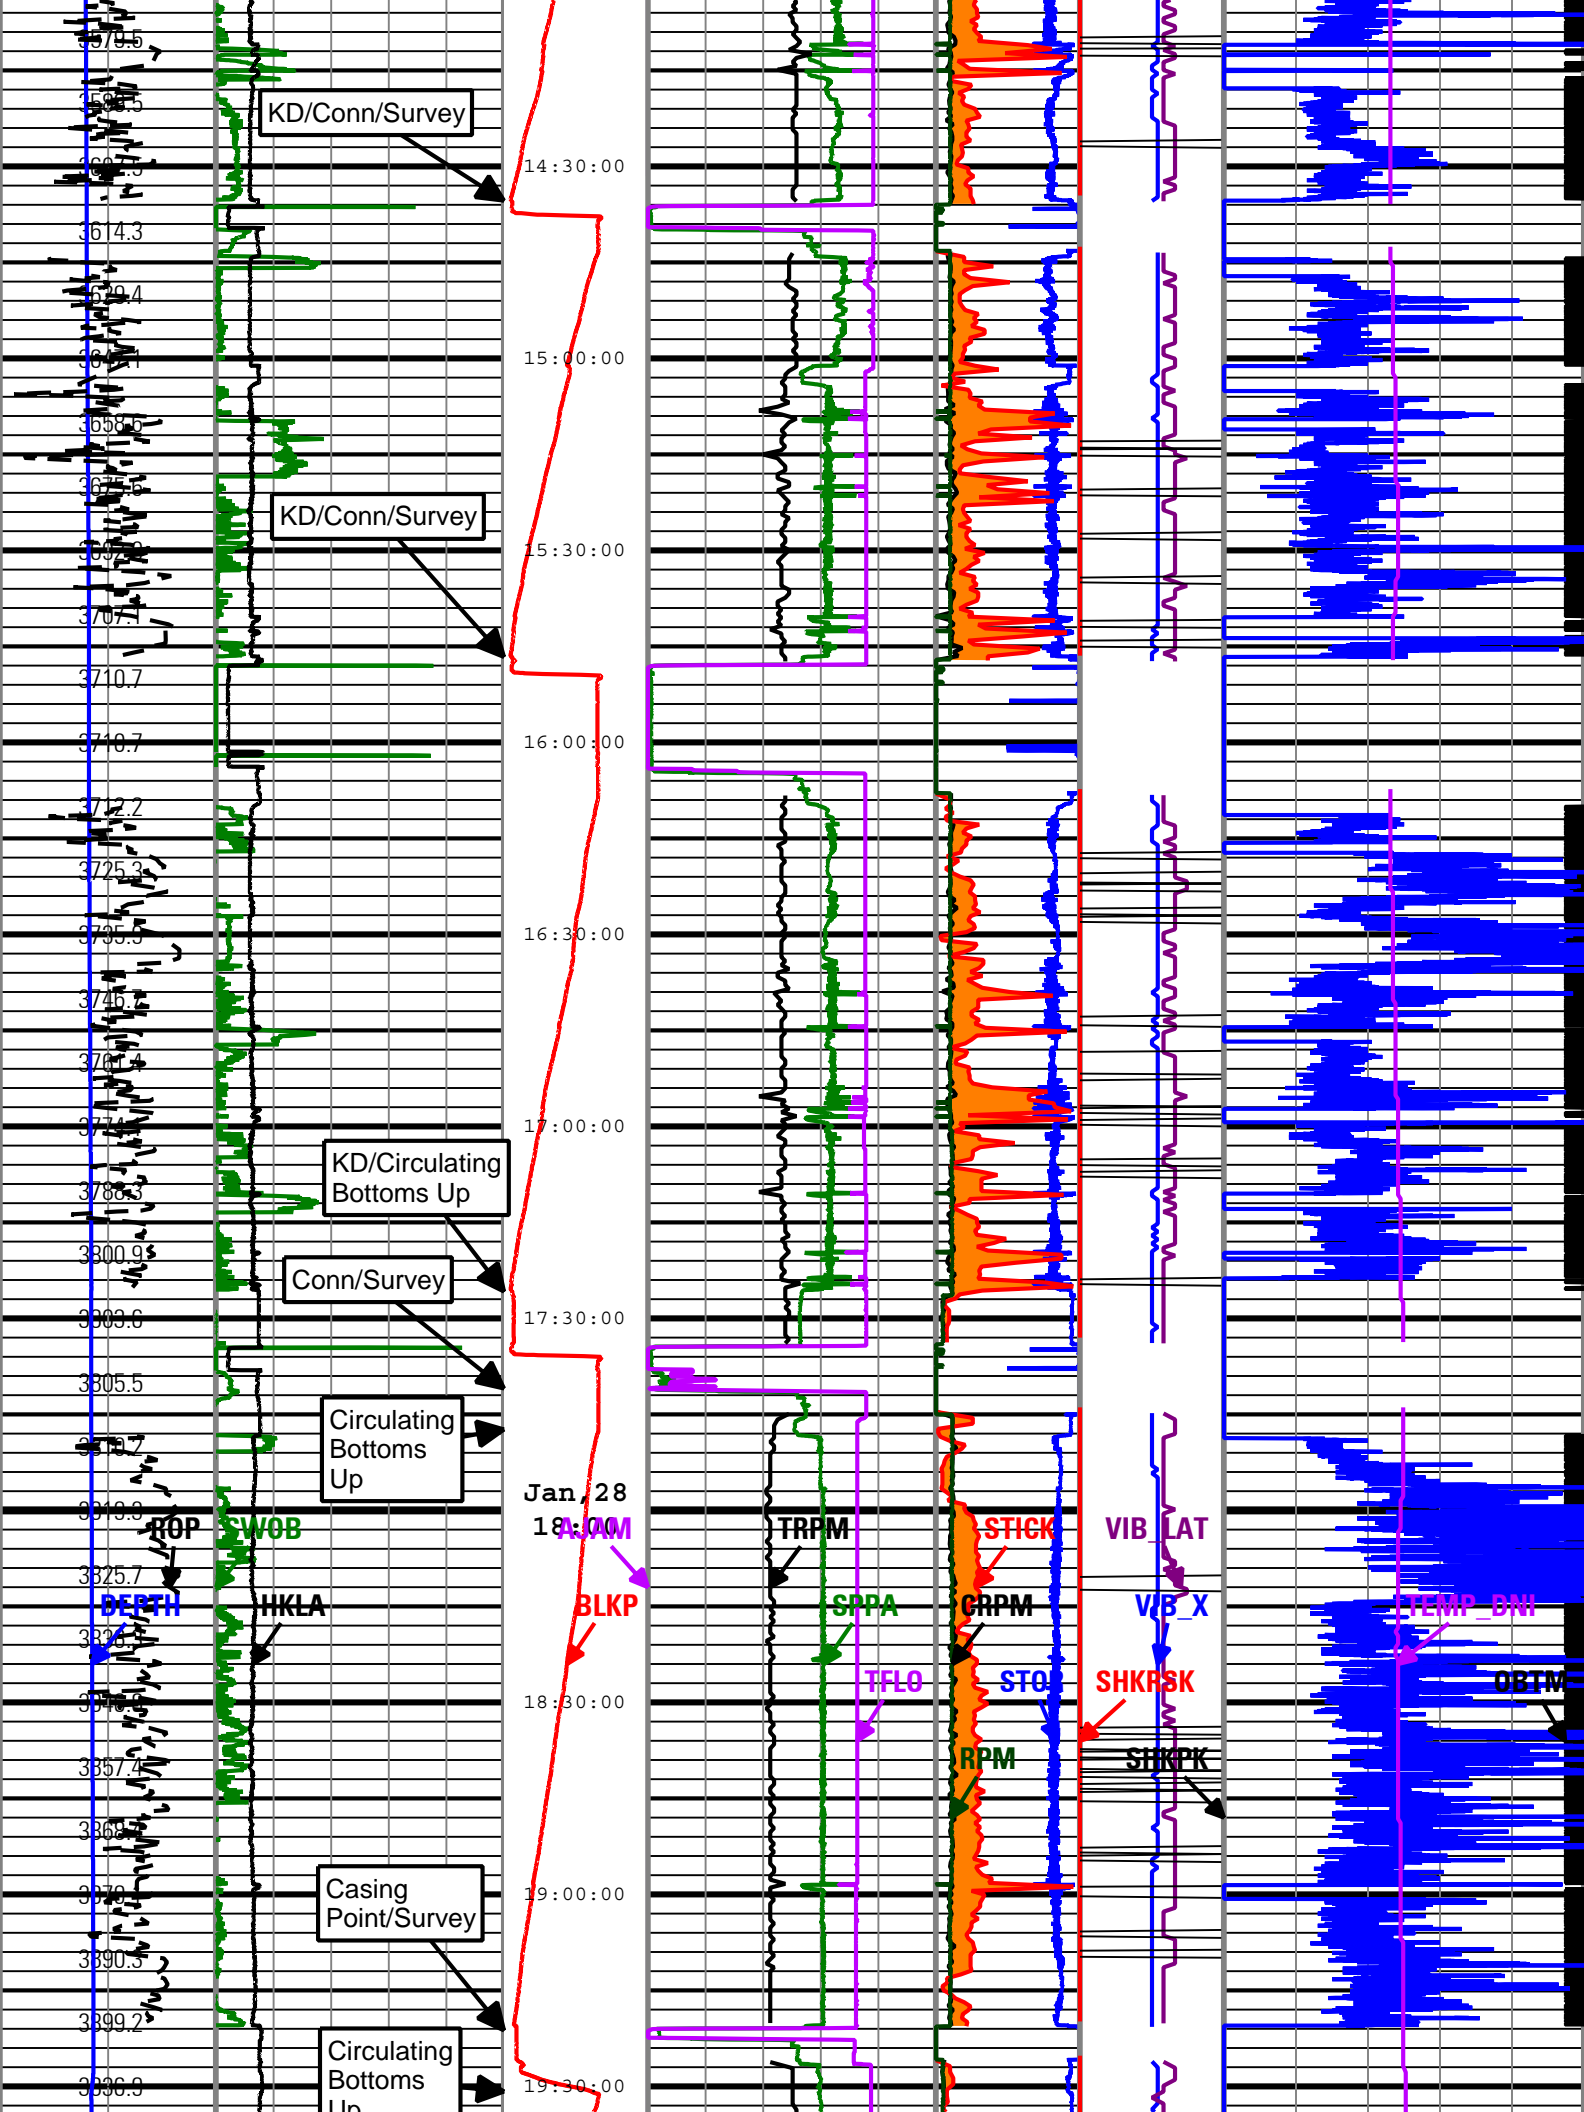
3578.5
3588.5
3603.5
3614.3
3629.4
3641.1
3658.6
3675.5
3692.2
3707.1
3710.7
3710.7
3712.2
3725.3
3735.5
3746.7
3761.4
3774.5
3788.3
3800.9
3803.6
3805.5
3810.7
3819.8
3825.7
3836.5
3846.6
3857.4
3868.7
3879.1
3890.3
3899.2
3906.9

KD/Conn/Survey
KD/Conn/Survey
KD/Circulating Bottoms Up
Conn/Survey
Circulating Bottoms Up
Casing Point/Survey
Circulating Bottoms Up

14:30:00
15:00:00
15:30:00
16:00:00
16:30:00
17:00:00
17:30:00
Jan, 28
18:00
18:30:00
19:00:00
19:30:00

ROP
SWOB
DEPTH
HKLA
AJAM
BLKP
TRPM
SPPA
TFLO
STICK
CRPM
RPM
STOR
VIB_LAT
VIB_X
SHKRSK
SHKPK
TEMP_DNI
OBTM